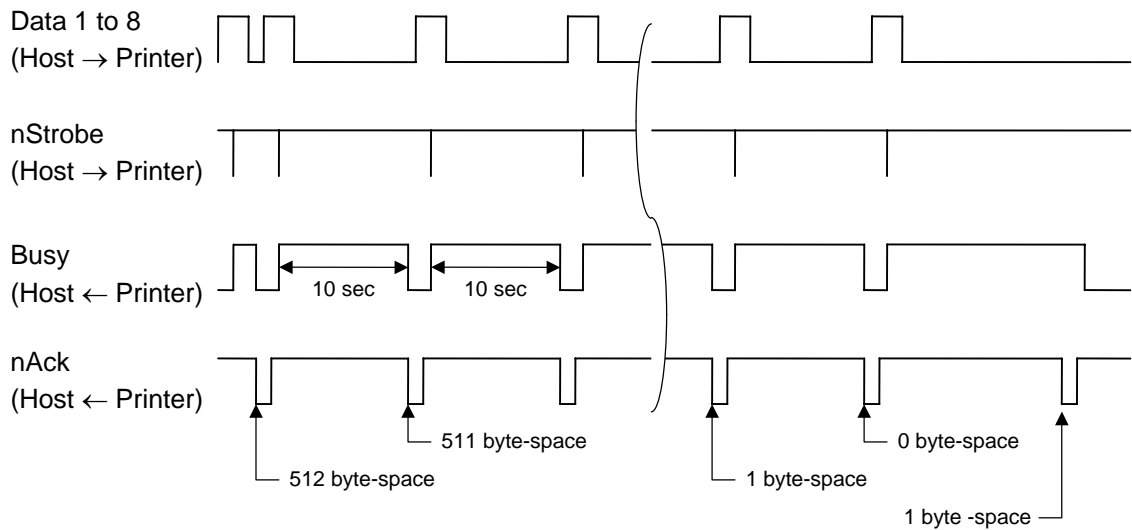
Data 1 to 8
(Host $\rightarrow$ Printer)

nStrobe
(Host $\rightarrow$ Printer)

Busy
(Host $\leftarrow$ Printer)

10 sec

10 sec

nAck
(Host $\leftarrow$ Printer)

511 byte-space

512 byte-space

1 byte-space

0 byte-space

1 byte -space